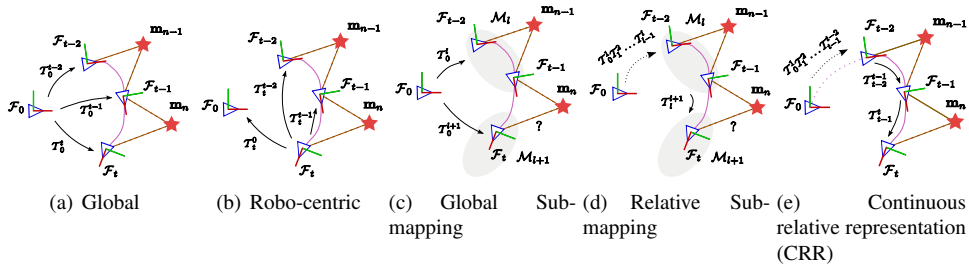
$\mathcal{F}_{t-2}$ $\mathbf{m}_{n-1}$ $\mathcal{T}_0^{t-2}$ $\mathcal{F}_{t-1}$ $\mathcal{F}_0$ $\mathcal{T}_0^{t-1}$ $\mathbf{m}_n$ $\mathcal{T}_0^t$ $\mathcal{F}_t$

(a) Global

$\mathcal{F}_{t-2}$ $\mathbf{m}_{n-1}$ $\mathcal{F}_{t-1}$ $\mathcal{F}_0$ $\mathcal{T}_t^{t-2}$ $\mathcal{T}_t^0$ $\mathcal{T}_t^{t-1}$ $\mathbf{m}_n$ $\mathcal{F}_t$

(b) Robo-centric

$\mathcal{F}_{t-2}$ $\mathcal{M}_l$ $\mathbf{m}_{n-1}$ $\mathcal{T}_0^l$ $\mathcal{F}_{t-1}$ $\mathcal{F}_0$ $\mathbf{m}_n$ $\mathcal{T}_0^{l+1}$ ? $\mathcal{F}_t$ $\mathcal{M}_{l+1}$

(c) Global Sub-mapping

$\mathcal{F}_{t-2}$ $\mathcal{M}_l$ $\mathbf{m}_{n-1}$ $\mathcal{T}_0^1\mathcal{T}_1^2 \cdots \mathcal{T}_{l-1}^l$ $\mathcal{F}_{t-1}$ $\mathcal{F}_0$ $\mathbf{m}_n$ $\mathcal{T}_l^{l+1}$ ? $\mathcal{F}_t$ $\mathcal{M}_{l+1}$

(d) Relative Sub-mapping

$\mathcal{F}_{t-2}$ $\mathbf{m}_{n-1}$ $\mathcal{T}_0^1\mathcal{T}_1^2 \cdots \mathcal{T}_{t-3}^{t-2}$ $\mathcal{T}_{t-2}^{t-1}$ $\mathcal{F}_{t-1}$ $\mathcal{F}_0$ $\mathbf{m}_n$ $\mathcal{T}_{t-1}^t$ $\mathcal{F}_t$

(e) Continuous relative representation (CRR)